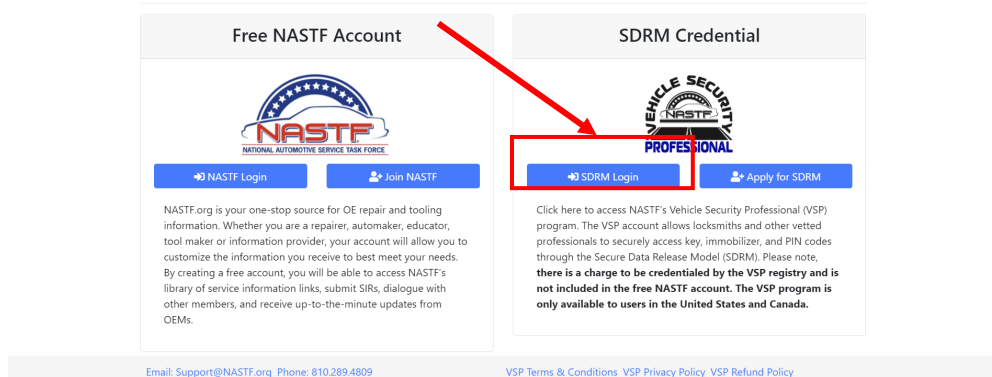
Free NASTF Account

NASTF
NATIONAL AUTOMOTIVE SERVICE TASK FORCE

NASTF Login

Join NASTF

NASTF.org is your one-stop source for OE repair and tooling information. Whether you are a repairer, automaker, educator, tool maker or information provider, your account will allow you to customize the information you receive to best meet your needs. By creating a free account, you will be able to access NASTF's library of service information links, submit SIRs, dialogue with other members, and receive up-to-the-minute updates from OEMs.

SDRM Credential

VEHICLE SECURITY
NASTF
PROFESSIONAL

SDRM Login

Apply for SDRM

Click here to access NASTF's Vehicle Security Professional (VSP) program. The VSP account allows locksmiths and other vetted professionals to securely access key, immobilizer, and PIN codes through the Secure Data Release Model (SDRM). Please note, **there is a charge to be credentialed by the VSP registry and is not included in the free NASTF account. The VSP program is only available to users in the United States and Canada.**

Email: Support@NASTF.org Phone: 810.289.4809

VSP Terms & Conditions VSP Privacy Policy VSP Refund Policy